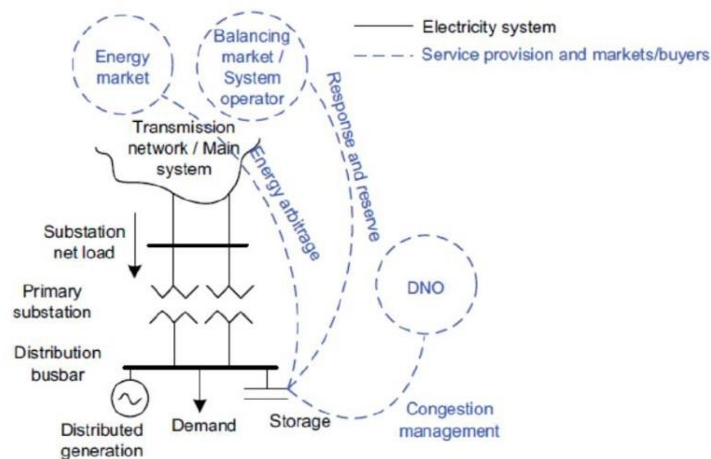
Energy market

Balancing market / System operator

Electricity system

Service provision and markets/buyers

Transmission network / Main system

Energy arbitrage

Response and reserve

Substation net load

Primary substation

DNO

Distribution busbar

Distributed generation

Demand

Storage

Congestion management